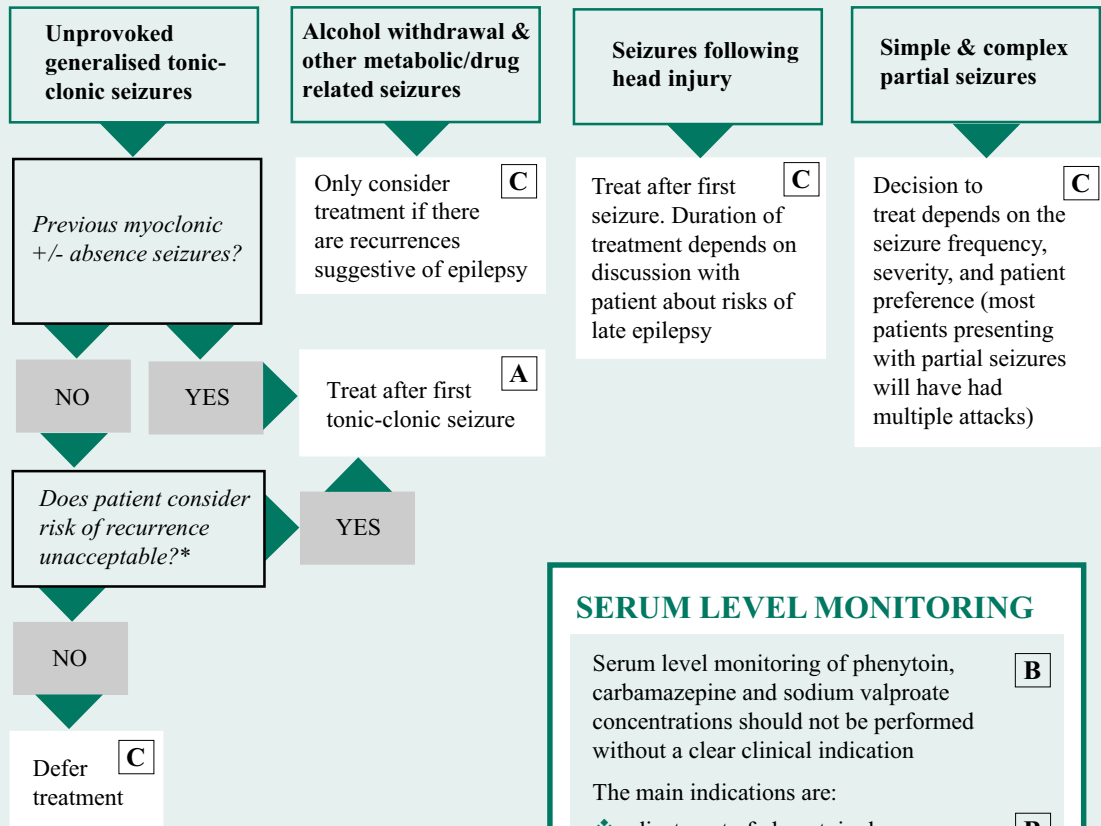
Unprovoked generalised tonic-clonic seizures

Alcohol withdrawal & other metabolic/drug related seizures

Seizures following head injury

Simple & complex partial seizures

Previous myoclonic +/- absence seizures?

Only consider treatment if there are recurrences suggestive of epilepsy

C

Treat after first seizure. Duration of treatment depends on discussion with patient about risks of late epilepsy

C

Decision to treat depends on the seizure frequency, severity, and patient preference (most patients presenting with partial seizures will have had multiple attacks)

C

NO

YES

Treat after first tonic-clonic seizure

A

Does patient consider risk of recurrence unacceptable?*

YES

NO

Defer treatment

C

SERUM LEVEL MONITORING

Serum level monitoring of phenytoin, carbamazepine and sodium valproate concentrations should not be performed without a clear clinical indication

B

The main indications are:

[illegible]